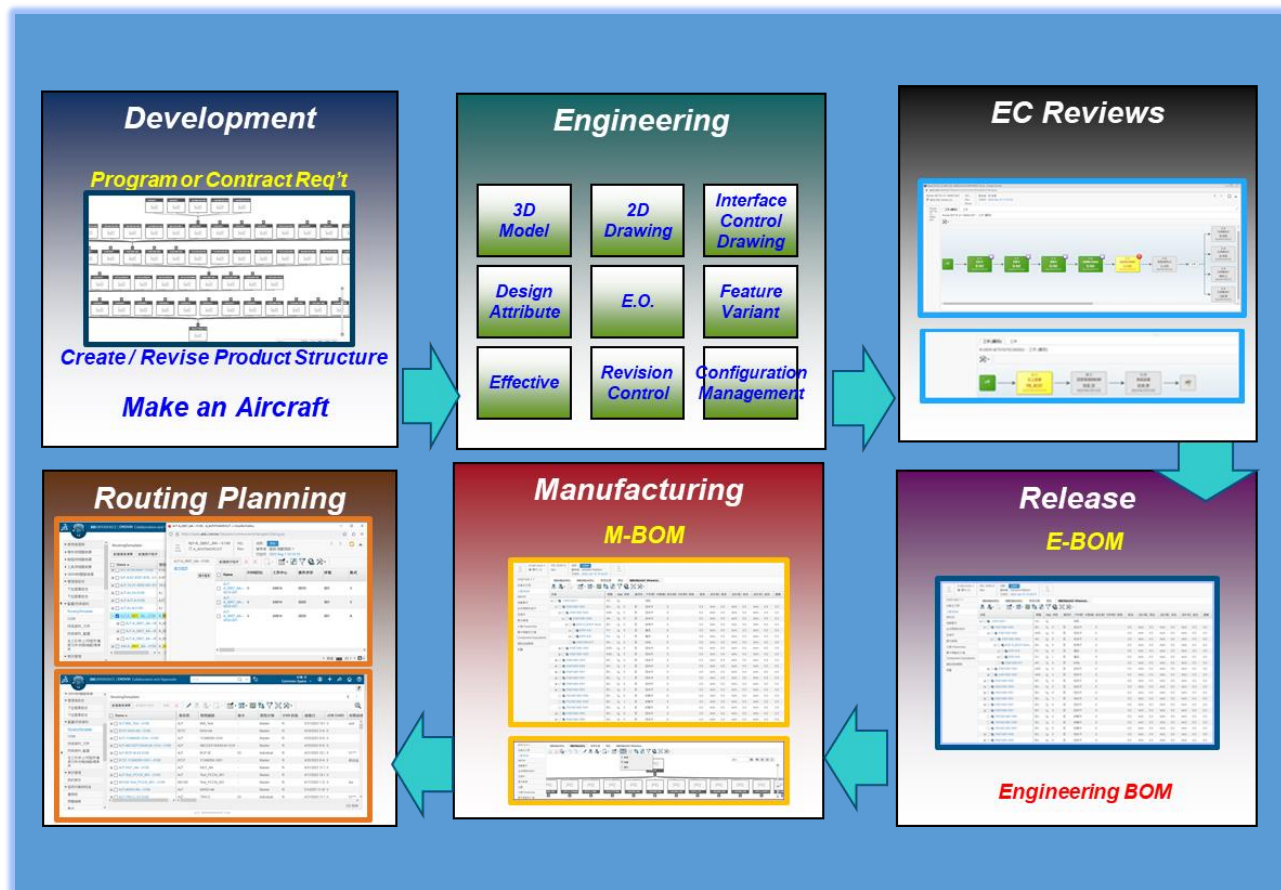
Development

Program or Contract Req't

Create / Revise Product Structure

Make an Aircraft

Engineering

3D Model

2D Drawing

Interface Control Drawing

Design Attribute

E.O.

Feature Variant

Effective

Revision Control

Configuration Management

EC Reviews

Routing Planning

Manufacturing

M-BOM

Release

E-BOM

Engineering BOM